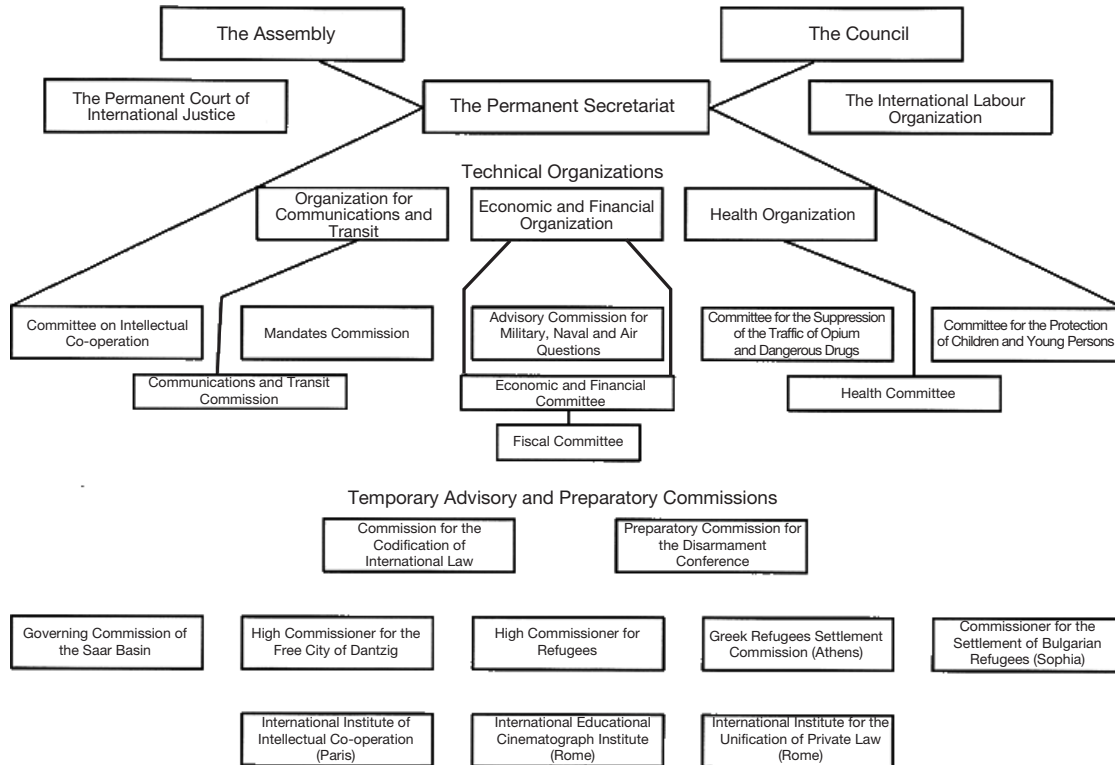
The Assembly

The Council

The Permanent Court of International Justice

The Permanent Secretariat

The International Labour Organization

Technical Organizations

Organization for Communications and Transit

Economic and Financial Organization

Health Organization

Committee on Intellectual Co-operation

Mandates Commission

Advisory Commission for Military, Naval and Air Questions

Committee for the Suppression of the Traffic of Opium and Dangerous Drugs

Committee for the Protection of Children and Young Persons

Communications and Transit Commission

Economic and Financial Committee

Health Committee

Fiscal Committee

Temporary Advisory and Preparatory Commissions

Commission for the Codification of International Law

Preparatory Commission for the Disarmament Conference

Governing Commission of the Saar Basin

High Commissioner for the Free City of Dantzig

High Commissioner for Refugees

Greek Refugees Settlement Commission (Athens)

Commissioner for the Settlement of Bulgarian Refugees (Sophia)

International Institute of Intellectual Co-operation (Paris)

International Educational Cinematograph Institute (Rome)

International Institute for the Unification of Private Law (Rome)